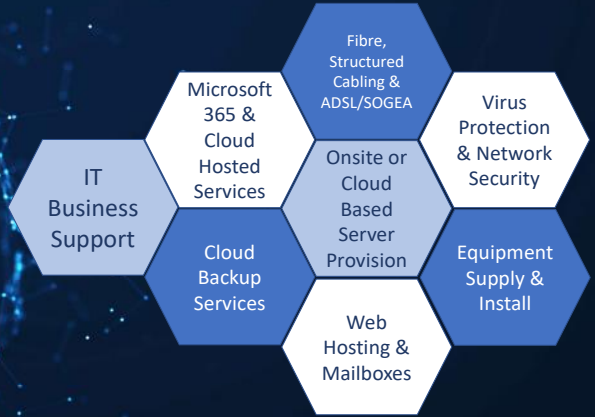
IT Business Support

Microsoft 365 & Cloud Hosted Services

Fibre, Structured Cabling & ADSL/SOGEA

Virus Protection & Network Security

Onsite or Cloud Based Server Provision

Cloud Backup Services

Equipment Supply & Install

Web Hosting & Mailboxes